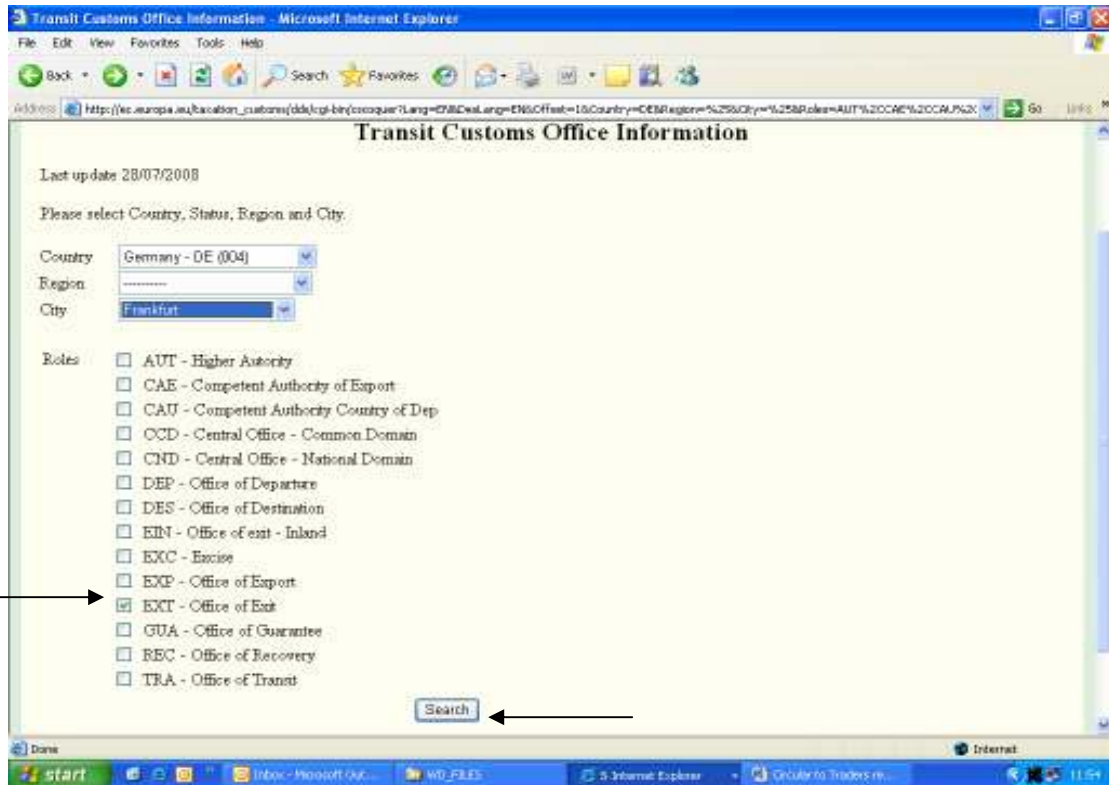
Transit Customs Office Information - Microsoft Internet Explorer

File Edit View Favorites Tools Help

Back Search Favorites

Address http://ec.europa.eu/taxation_customs/dds/cgi-bin/csrsquer?Lang=EN&DesLang=EN&Offset=1&Country=DE&Region=%25&City=%25&Roles=AUT%2CCAE%2CCAU%2C Go Links

Transit Customs Office Information

Last update 28/07/2008

Please select Country, Status, Region and City.

Country Germany - DE (004)
Region ----------
City Frankfurt

Roles
AUT - Higher Autority
CAE - Competent Authority of Export
CAU - Competent Authority Country of Dep
CCD - Central Office - Common Domain
CND - Central Office - National Domain
DEP - Office of Departure
DES - Office of Destination
EIN - Office of exit - Inland
EXC - Excise
EXP - Office of Export
EXT - Office of Exit
GUA - Office of Guarantee
REC - Office of Recovery
TRA - Office of Transit

Search

Done Internet

start Inbox - Microsoft Out... WD_FILES 5 Internet Explorer Circular to Traders re... 11:54